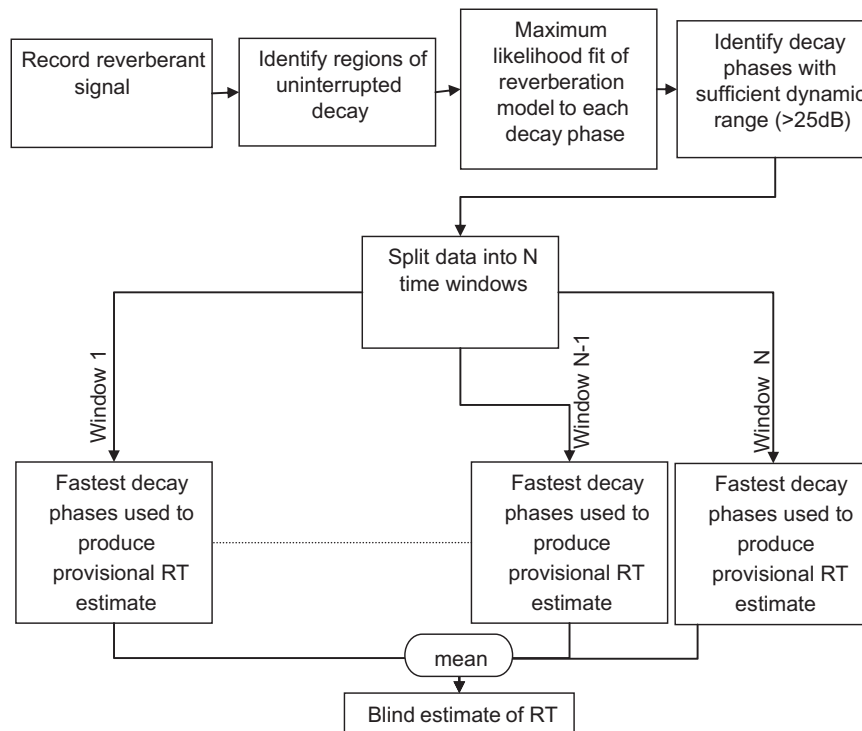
Record reverberant signal

Identify regions of uninterrupted decay

Maximum likelihood fit of reverberation model to each decay phase

Identify decay phases with sufficient dynamic range (>25dB)

Split data into N time windows

Window 1

Window N-1

Window N

Fastest decay phases used to produce provisional RT estimate

Fastest decay phases used to produce provisional RT estimate

Fastest decay phases used to produce provisional RT estimate

mean

Blind estimate of RT